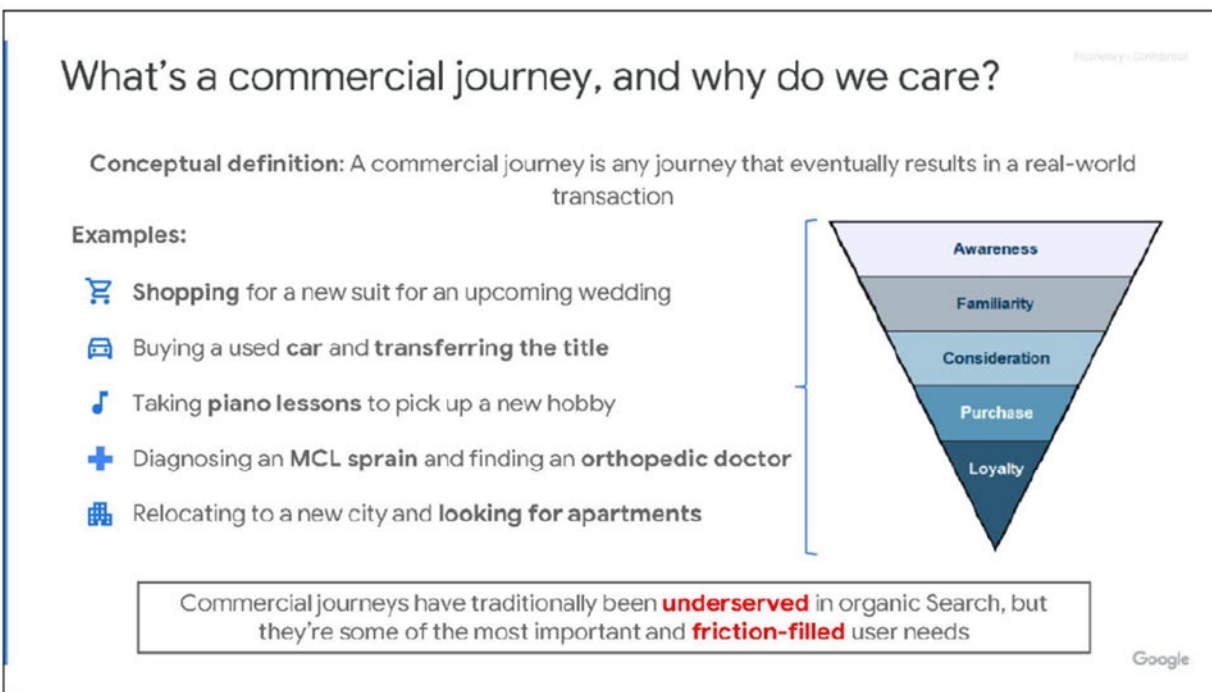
What's a commercial journey, and why do we care?

Proprietary | Confidential

Conceptual definition: A commercial journey is any journey that eventually results in a real-world transaction

Examples:

Shopping for a new suit for an upcoming wedding

Buying a used car and transferring the title

Taking piano lessons to pick up a new hobby

Diagnosing an MCL sprain and finding an orthopedic doctor

Relocating to a new city and looking for apartments

Awareness

Familiarity

Consideration

Purchase

Loyalty

Commercial journeys have traditionally been underserved in organic Search, but they're some of the most important and friction-filled user needs

Google